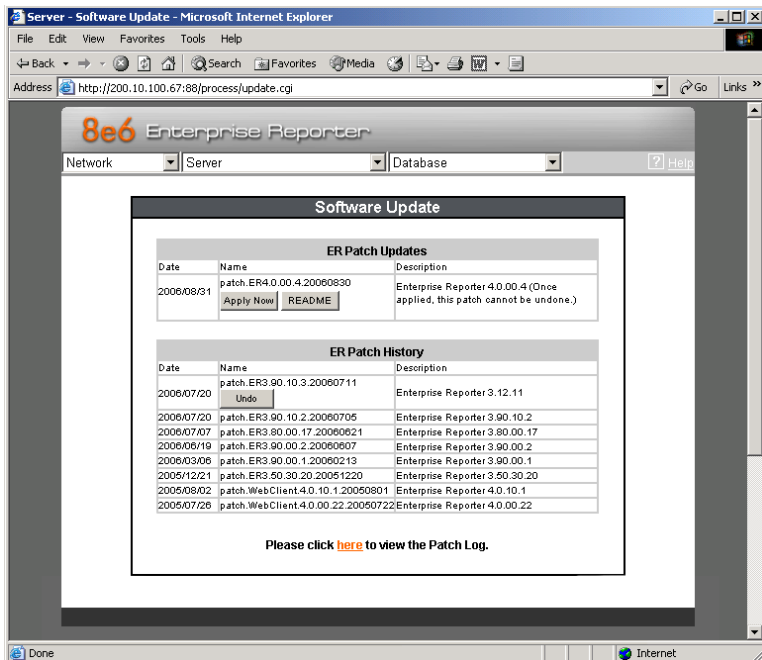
Server - Software Update - Microsoft Internet Explorer

File Edit View Favorites Tools Help

Back Search Favorites Media

Address http://200.10.100.67:88/process/update.cgi Go Links

8e6 Enterprise Reporter

Network Server Database Help

Software Update

ER Patch Updates

| Date | Name | Description |
|---|---|---|
| 2006/08/31 | patch.ER4.0.00.4.20060830 Apply Now README | Enterprise Reporter 4.0.00.4 (Once applied, this patch cannot be undone.) |

ER Patch History

| Date | Name | Description |
|---|---|---|
| 2006/07/20 | patch.ER3.90.10.3.20060711 Undo | Enterprise Reporter 3.12.11 |
| 2006/07/20 | patch.ER3.90.10.2.20060705 | Enterprise Reporter 3.90.10.2 |
| 2006/07/07 | patch.ER3.80.00.17.20060621 | Enterprise Reporter 3.80.00.17 |
| 2006/06/19 | patch.ER3.90.00.2.20060607 | Enterprise Reporter 3.90.00.2 |
| 2006/03/06 | patch.ER3.90.00.1.20060213 | Enterprise Reporter 3.90.00.1 |
| 2005/12/21 | patch.ER3.50.30.20.20051220 | Enterprise Reporter 3.50.30.20 |
| 2005/08/02 | patch.WebClient.4.0.10.1.20050801 | Enterprise Reporter 4.0.10.1 |
| 2005/07/26 | patch.WebClient.4.0.00.22.20050722 | Enterprise Reporter 4.0.00.22 |

Please click here to view the Patch Log.

Done Internet